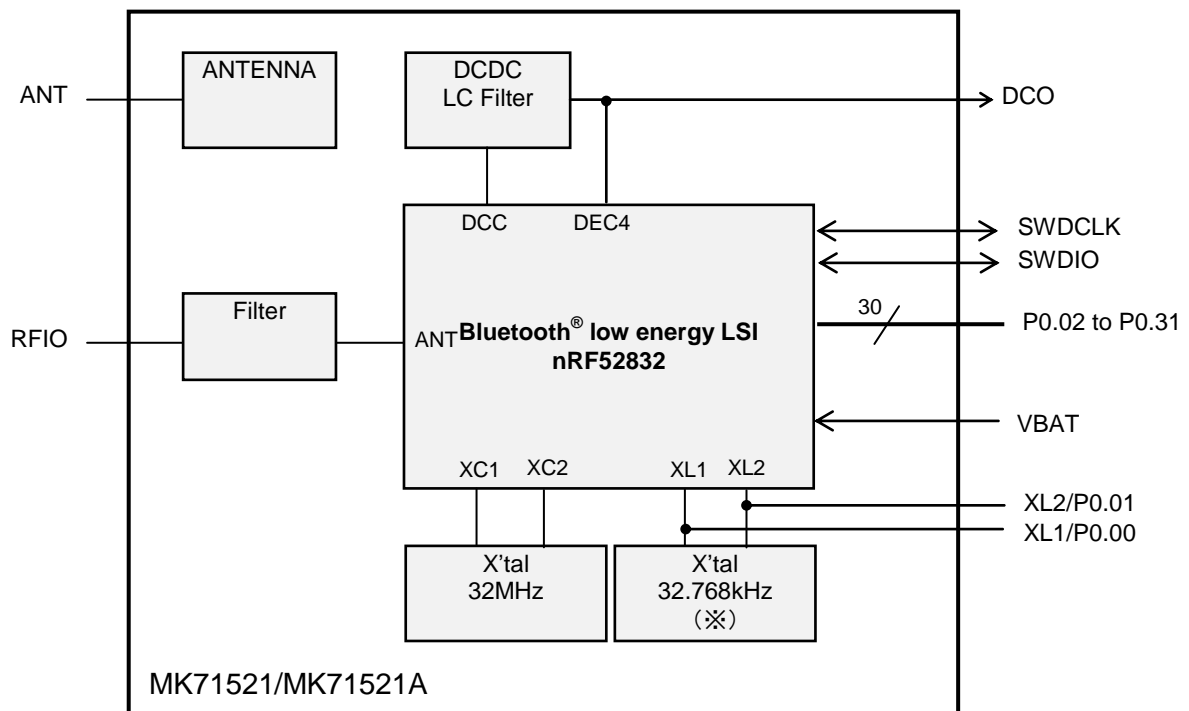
ANT

ANTENNA

DCDC LC Filter

DCO

DCC

DEC4

SWDCLK

SWDIO

RFIO

Filter

ANT

Bluetooth® low energy LSI nRF52832

30

P0.02 to P0.31

VBAT

XC1

XC2

XL1

XL2

XL2/P0.01

XL1/P0.00

X'tal 32MHz

X'tal 32.768kHz (※)

MK71521/MK71521A